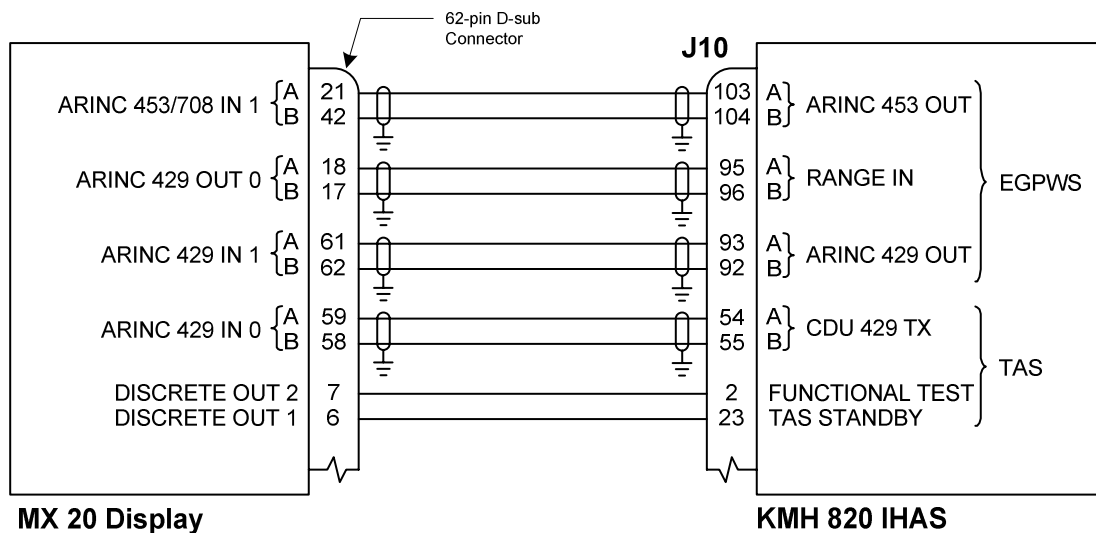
62-pin D-sub Connector

J10

ARINC 453/708 IN 1 A B 21 42

ARINC 429 OUT 0 A B 18 17

ARINC 429 IN 1 A B 61 62

ARINC 429 IN 0 A B 59 58

DISCRETE OUT 2 7
DISCRETE OUT 1 6

103 104 A B ARINC 453 OUT

95 96 A B RANGE IN

93 92 A B ARINC 429 OUT

EGPWS

54 55 A B CDU 429 TX

2 FUNCTIONAL TEST
23 TAS STANDBY

TAS

MX 20 Display

KMH 820 IHAS